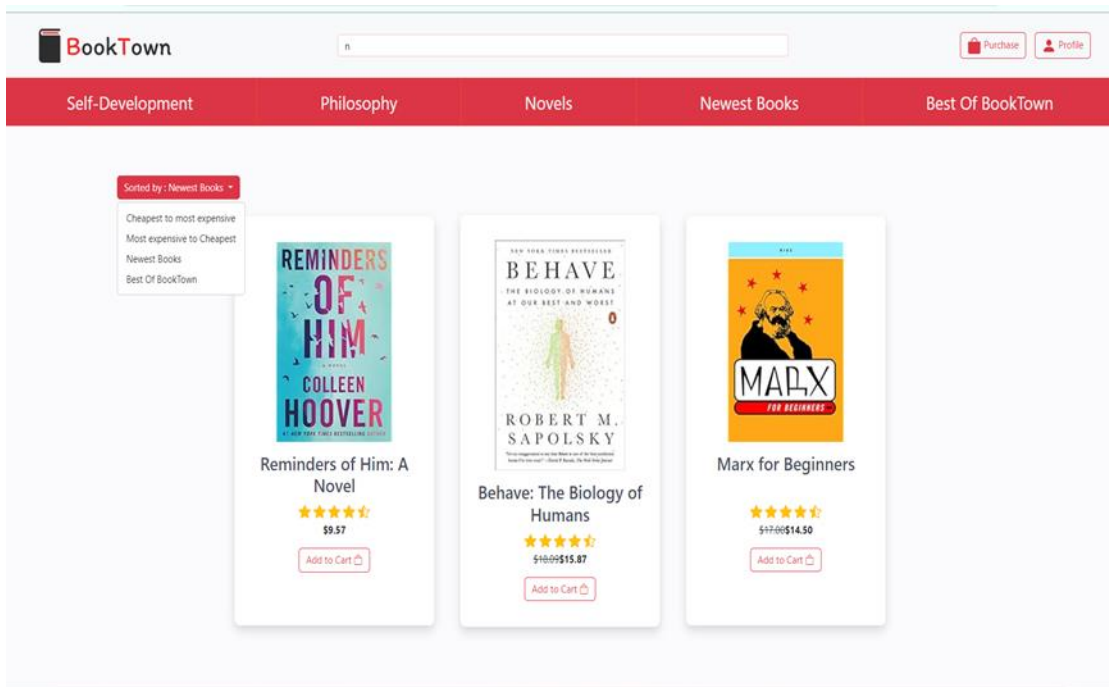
BookTown

n

Purchase
Profile

Self-Development
Philosophy
Novels
Newest Books
Best Of BookTown

Sorted by : Newest Books

Cheapest to most expensive
Most expensive to Cheapest
Newest Books
Best Of BookTown

REMINDERS OF HIM
A NOVEL
COLLEEN HOOVER
#1 NEW YORK TIMES BESTSELLING AUTHOR

Reminders of Him: A Novel
$9.57
Add to Cart

THE NEW YORK TIMES BESTSELLER
BEHAVE
THE BIOLOGY OF HUMANS AT OUR BEST AND WORST
ROBERT M. SAPOLSKY
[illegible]

Behave: The Biology of Humans
~~$18.09~~$15.87
Add to Cart

MARX
FOR BEGINNERS

Marx for Beginners
~~$17.00~~$14.50
Add to Cart